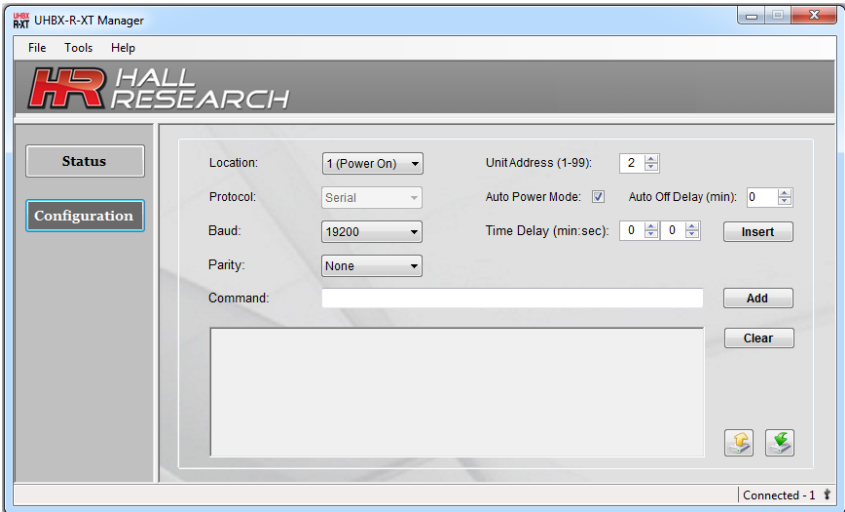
UHBX RXT UHBX-R-XT Manager

File Tools Help

HR HALL RESEARCH

Status

Configuration

Location: 1 (Power On)

Unit Address (1-99): 2

Protocol: Serial

Auto Power Mode: ☑

Auto Off Delay (min): 0

Baud: 19200

Time Delay (min:sec): 0 0

Insert

Parity: None

Command:

Add

Clear

Connected - 1